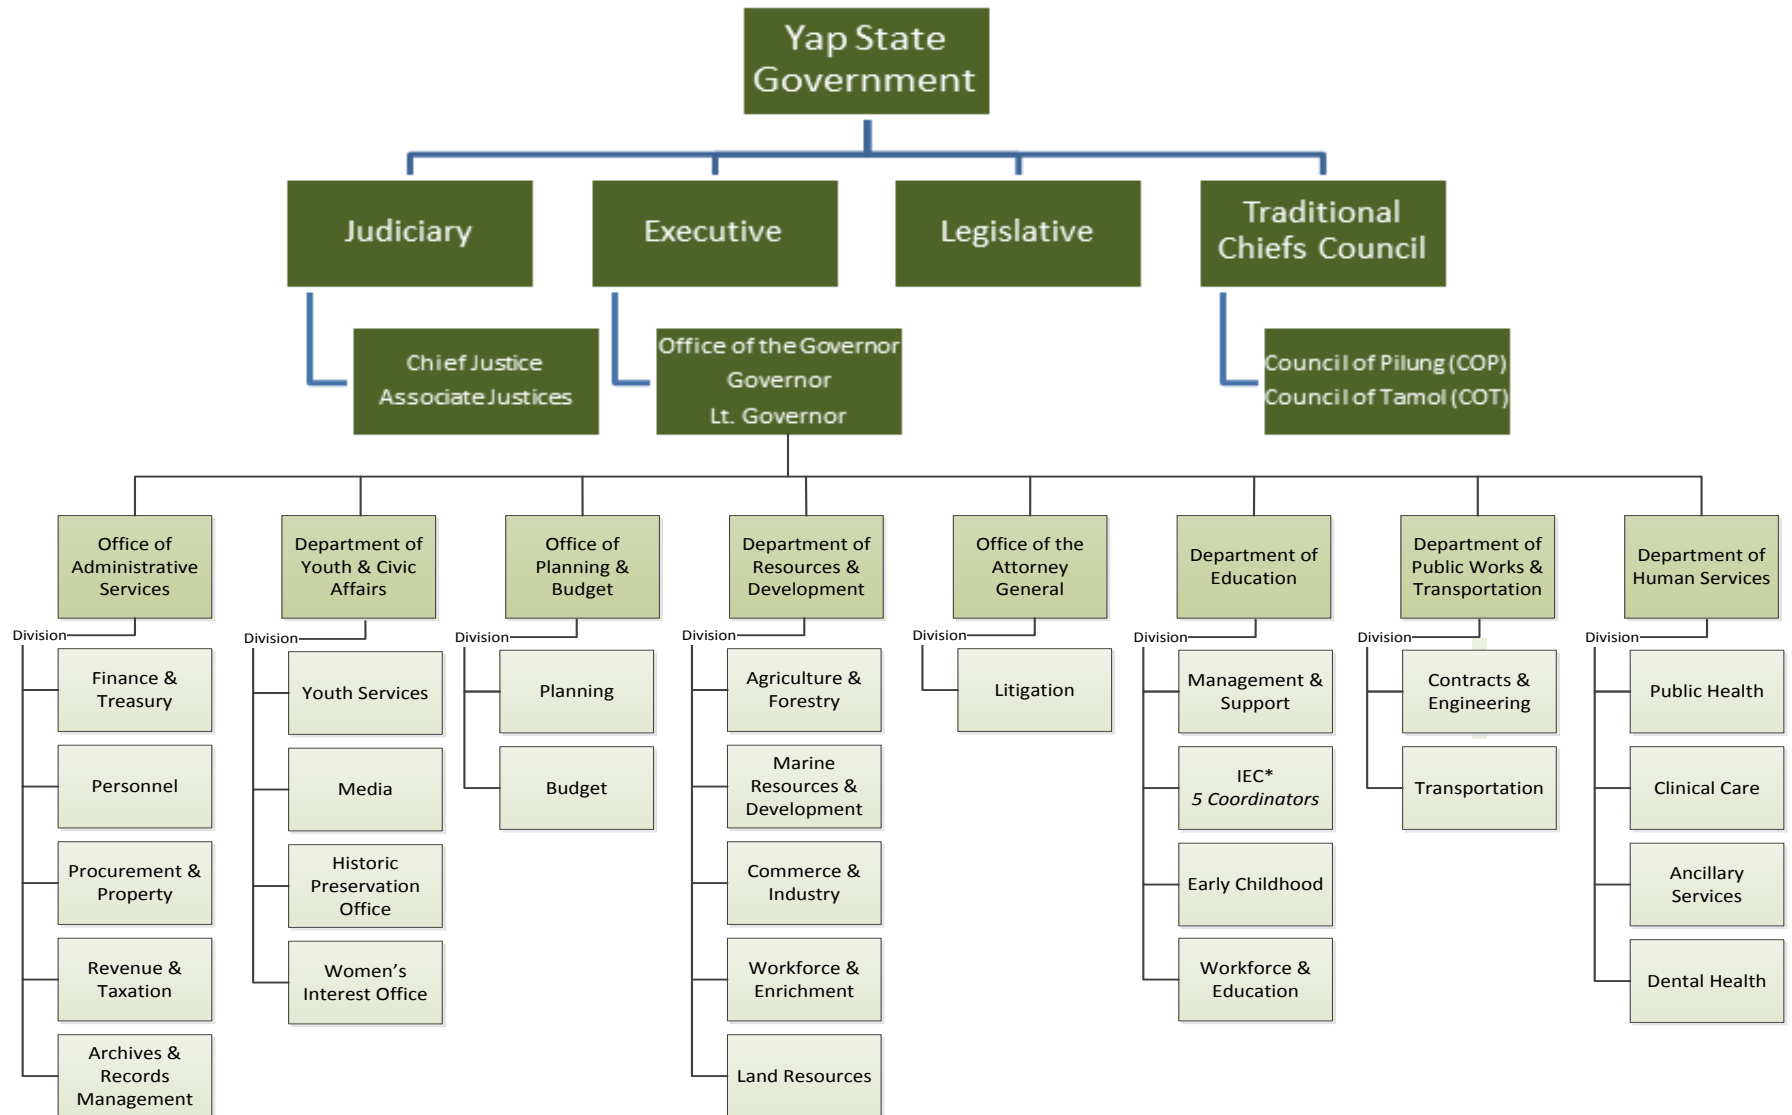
Yap State Government

Judiciary

Executive

Legislative

Traditional Chiefs Council

Chief Justice
Associate Justices

Office of the Governor
Governor
Lt. Governor

Council of Pilung (COP)
Council of Tamol (COT)

Office of Administrative Services

Division

Finance & Treasury

Personnel

Procurement & Property

Revenue & Taxation

Archives & Records Management

Department of Youth & Civic Affairs

Division

Youth Services

Media

Historic Preservation Office

Women's Interest Office

Office of Planning & Budget

Division

Planning

Budget

Department of Resources & Development

Division

Agriculture & Forestry

Marine Resources & Development

Commerce & Industry

Workforce & Enrichment

Land Resources

Office of the Attorney General

Division

Litigation

Department of Education

Division

Management & Support

IEC*
*5 Coordinators*

Early Childhood

Workforce & Education

Department of Public Works & Transportation

Division

Contracts & Engineering

Transportation

Department of Human Services

Division

Public Health

Clinical Care

Ancillary Services

Dental Health